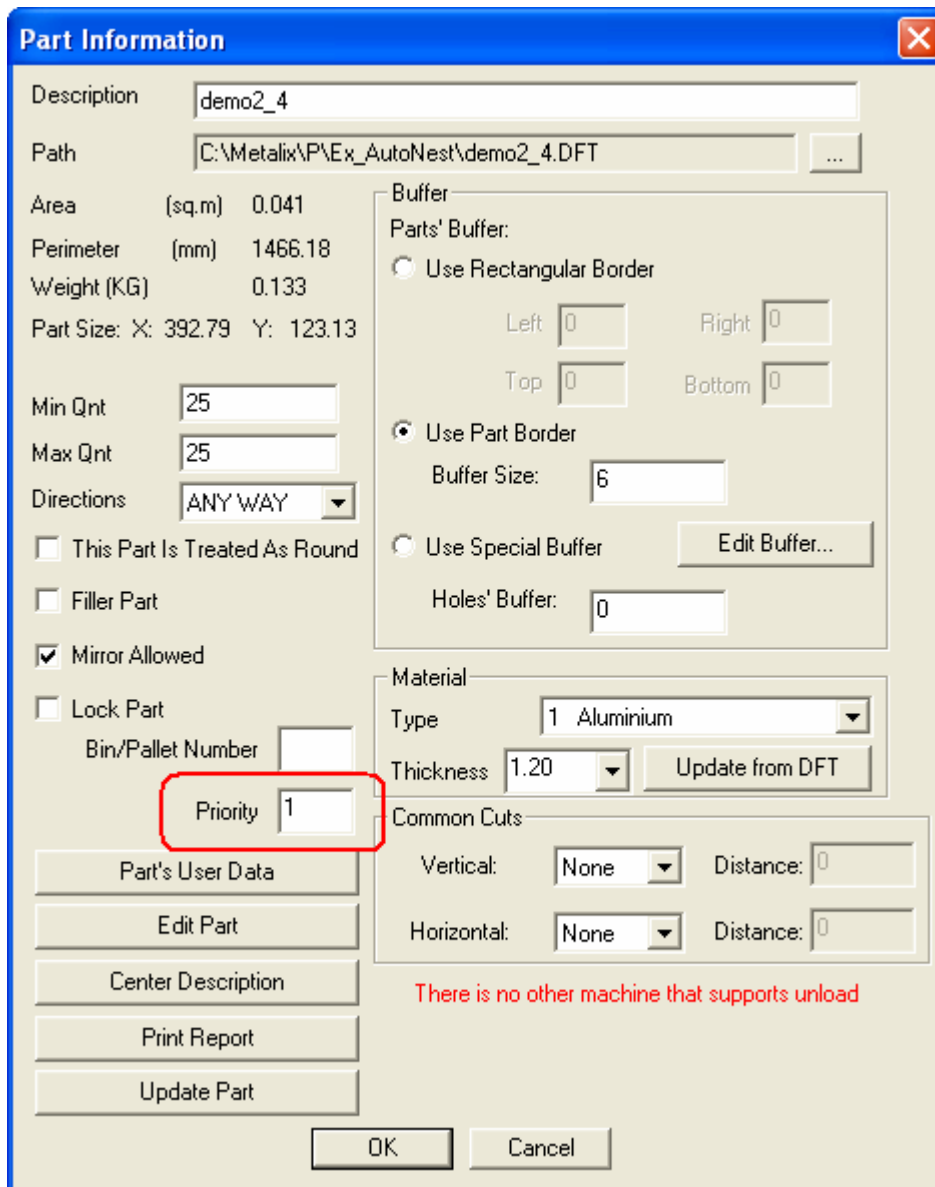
Part Information

Description demo2_4

Path C:\Metalix\P\Ex_AutoNest\demo2_4.DFT ...

Area (sq.m) 0.041

Perimeter (mm) 1466.18

Weight (KG) 0.133

Part Size: X: 392.79 Y: 123.13

Min Qnt 25

Max Qnt 25

Directions ANY WAY

This Part Is Treated As Round

Filler Part

Mirror Allowed

Lock Part

Bin/Pallet Number

Priority 1

Part's User Data

Edit Part

Center Description

Print Report

Update Part

Buffer

Parts' Buffer:

Use Rectangular Border

Left 0 Right 0

Top 0 Bottom 0

Use Part Border

Buffer Size: 6

Use Special Buffer Edit Buffer...

Holes' Buffer: 0

Material

Type 1 Aluminium

Thickness 1.20 Update from DFT

Common Cuts

Vertical: None Distance: 0

Horizontal: None Distance: 0

There is no other machine that supports unload

OK Cancel